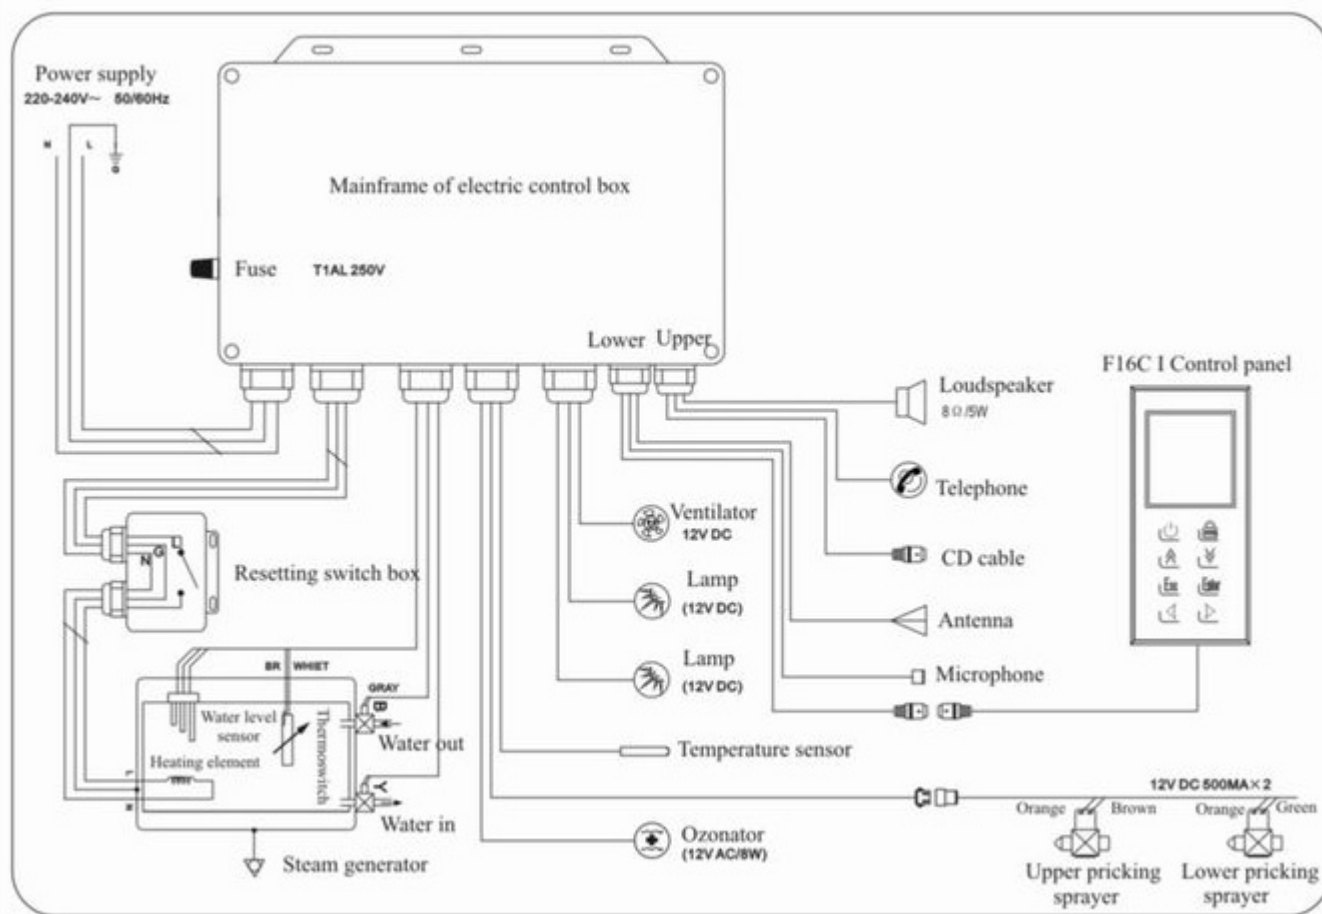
Power supply
220-240V~ 50/60Hz
N L G

Mainframe of electric control box

Fuse T1AL 250V

Lower Upper

F16C I Control panel

Loudspeaker
8Ω/5W

Telephone

CD cable

Antenna

Microphone

Ventilator
12V DC

Lamp
(12V DC)

Lamp
(12V DC)

Resetting switch box
N G L

BR WHIET
GRAY
B
Water level sensor
Thermoswitch
Heating element
Water out
Y
Water in
Steam generator

Temperature sensor

12V DC 500MA×2
Orange Brown
Orange Green

Ozonator
(12V AC/8W)

Upper pricking sprayer
Lower pricking sprayer